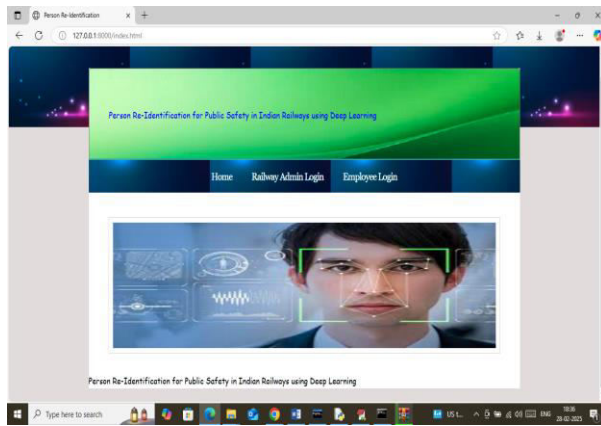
Person Re-Identification × +

127.0.0.1:8000/index.html

Person Re-Identification for Public Safety in Indian Railways using Deep Learning

Home Railway Admin Login Employee Login

Person Re-Identification for Public Safety in Indian Railways using Deep Learning

Type here to search

US t...

ENG

18:36
28-02-2025